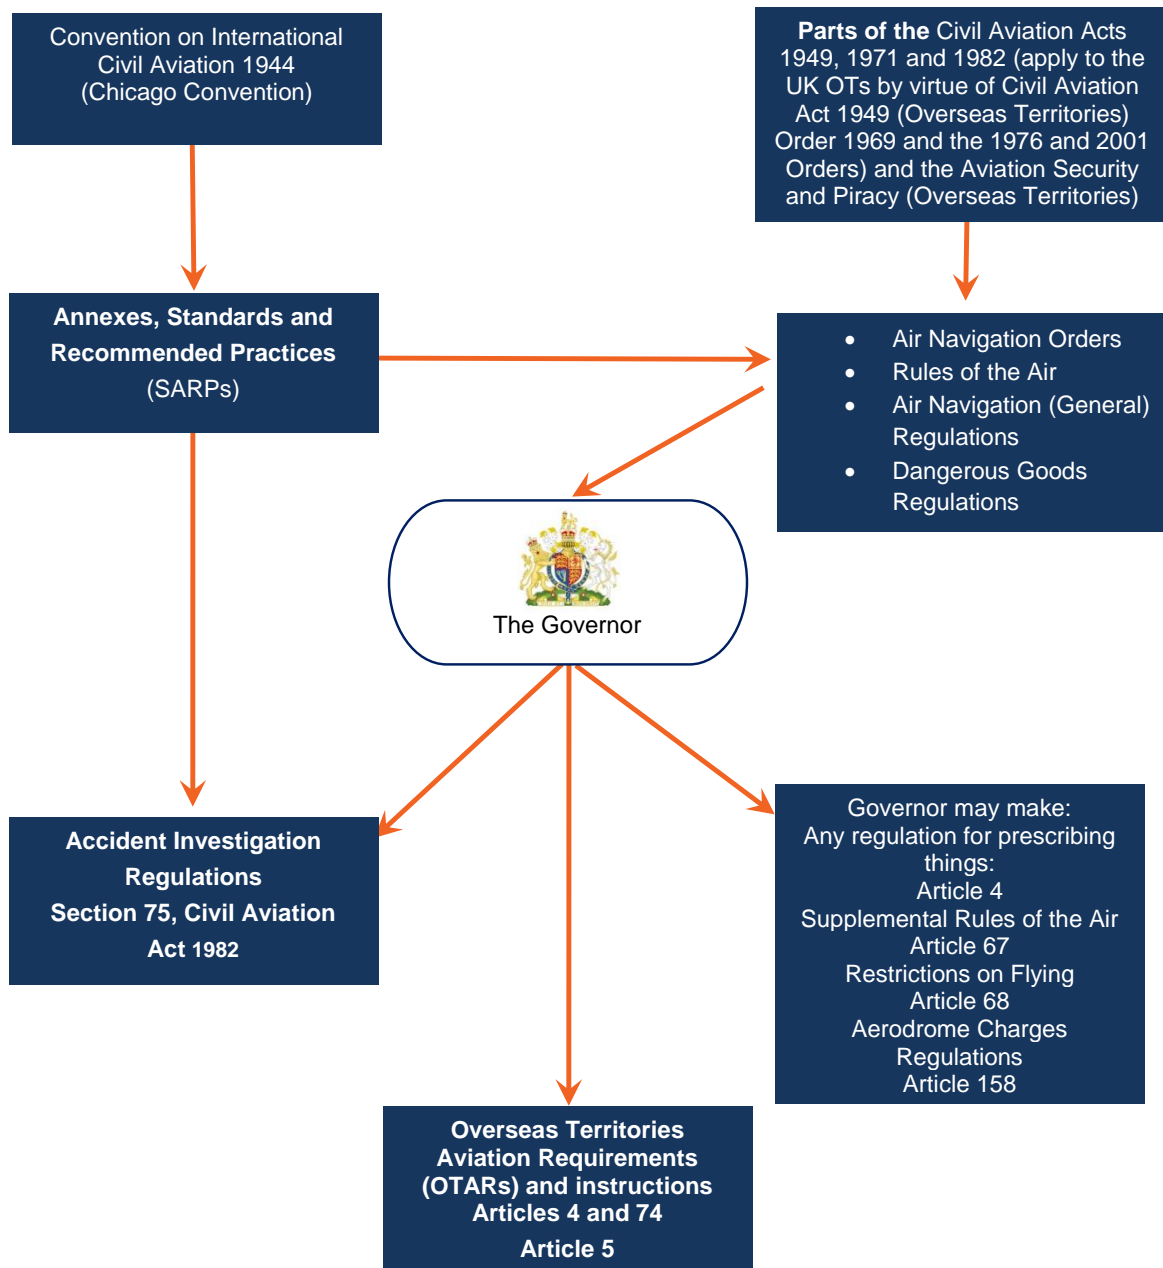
Convention on International Civil Aviation 1944 (Chicago Convention)

Parts of the Civil Aviation Acts 1949, 1971 and 1982 (apply to the UK OTs by virtue of Civil Aviation Act 1949 (Overseas Territories) Order 1969 and the 1976 and 2001 Orders) and the Aviation Security and Piracy (Overseas Territories)

Annexes, Standards and Recommended Practices (SARPs)

- Air Navigation Orders
- Rules of the Air
- Air Navigation (General) Regulations
- Dangerous Goods Regulations

The Governor

Accident Investigation Regulations
Section 75, Civil Aviation Act 1982

Governor may make:
Any regulation for prescribing things:
Article 4
Supplemental Rules of the Air
Article 67
Restrictions on Flying
Article 68
Aerodrome Charges Regulations
Article 158

Overseas Territories Aviation Requirements (OTARs) and instructions
Articles 4 and 74
Article 5